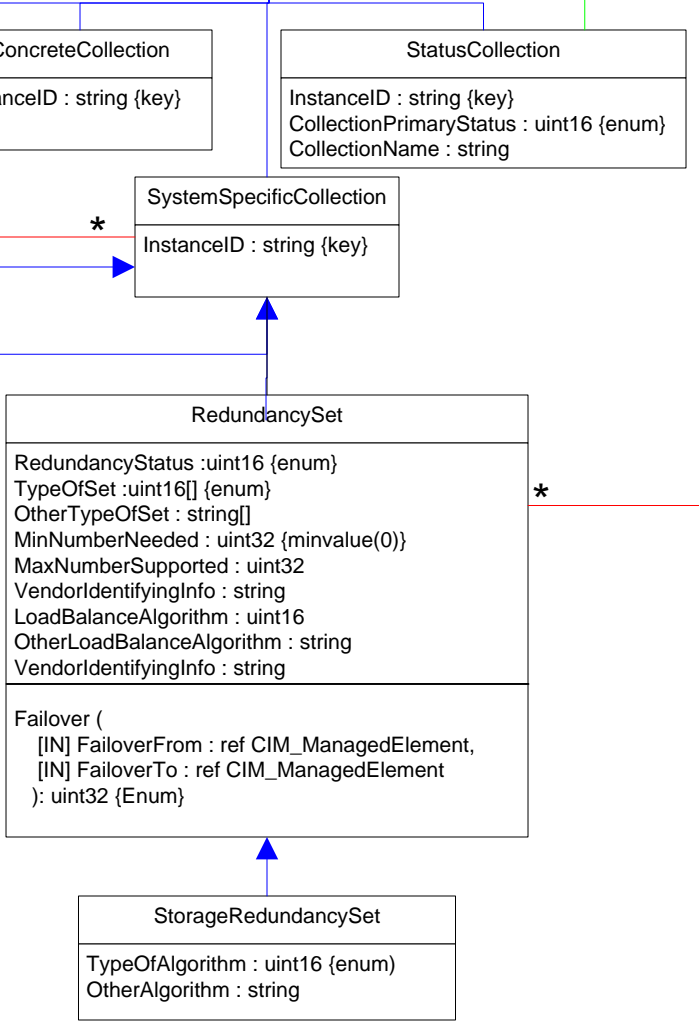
ConcreteCollection

anceID : string {key}

StatusCollection

InstanceID : string {key}
CollectionPrimaryStatus : uint16 {enum}
CollectionName : string

*

SystemSpecificCollection

InstanceID : string {key}

RedundancySet

RedundancyStatus :uint16 {enum}
TypeOfSet :uint16[] {enum}
OtherTypeOfSet : string[]
MinNumberNeeded : uint32 {minvalue(0)}
MaxNumberSupported : uint32
VendorIdentifyingInfo : string
LoadBalanceAlgorithm : uint16
OtherLoadBalanceAlgorithm : string
VendorIdentifyingInfo : string

Failover (
[IN] FailoverFrom : ref CIM_ManagedElement,
[IN] FailoverTo : ref CIM_ManagedElement
): uint32 {Enum}

*

StorageRedundancySet

TypeOfAlgorithm : uint16 {enum)
OtherAlgorithm : string